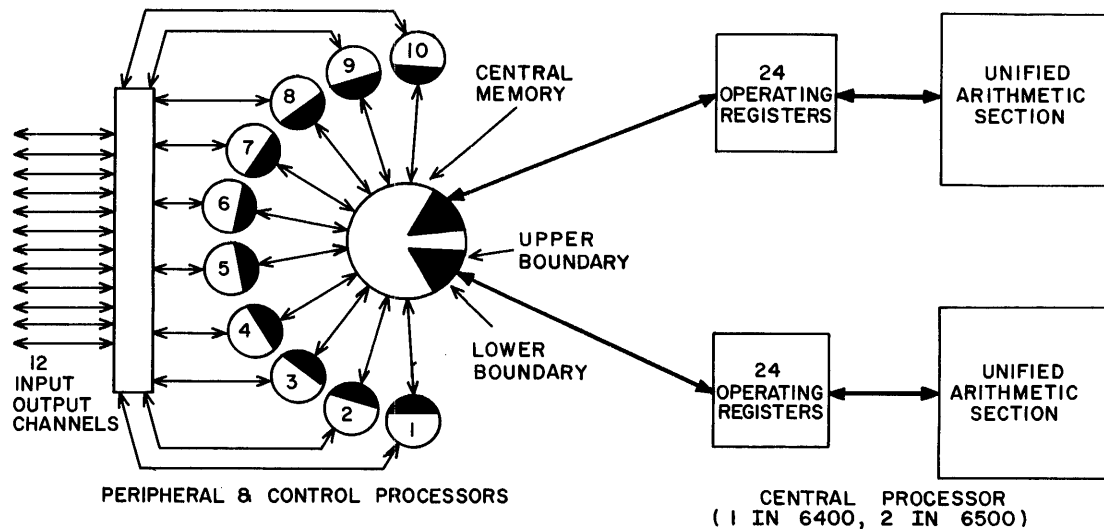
10
9
8
7
6
5
4
3
2
1

CENTRAL MEMORY

24 OPERATING REGISTERS

UNIFIED ARITHMETIC SECTION

UPPER BOUNDARY

LOWER BOUNDARY

24 OPERATING REGISTERS

UNIFIED ARITHMETIC SECTION

12 INPUT OUTPUT CHANNELS

PERIPHERAL & CONTROL PROCESSORS

CENTRAL PROCESSOR (1 IN 6400, 2 IN 6500)